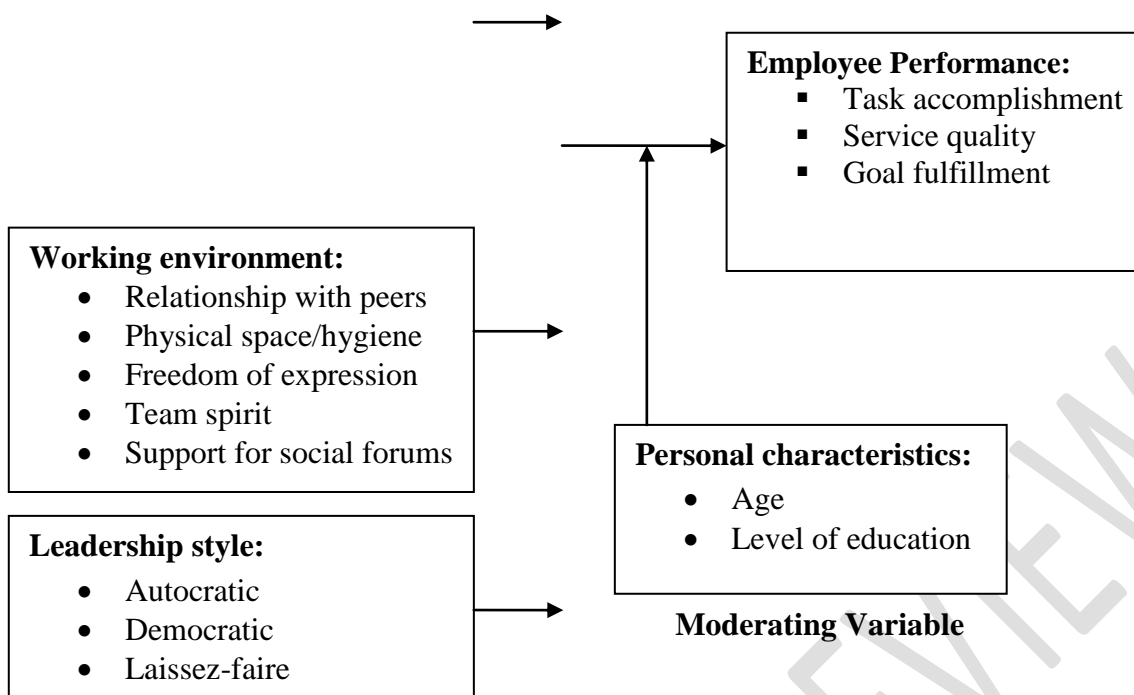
Employee Performance:
- Task accomplishment
- Service quality
- Goal fulfillment

Working environment:
- Relationship with peers
- Physical space/hygiene
- Freedom of expression
- Team spirit
- Support for social forums

Personal characteristics:
- Age
- Level of education

Moderating Variable

Leadership style:
- Autocratic
- Democratic
- Laissez-faire